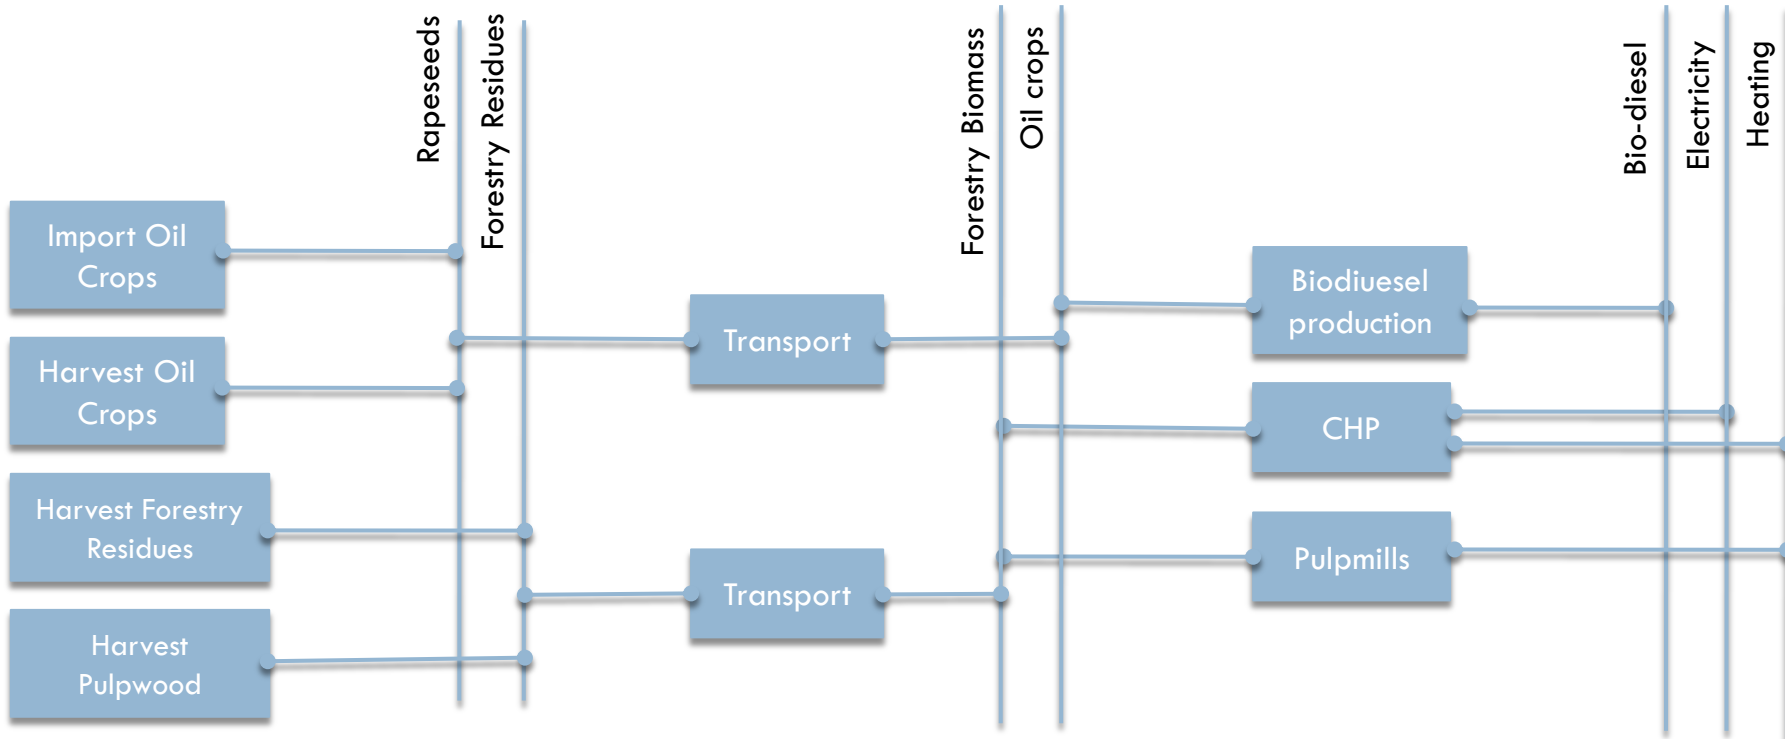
Rapeseeds

Forestry Residues

Forestry Biomass

Oil crops

Bio-diesel

Electricity

Heating

Import Oil Crops

Harvest Oil Crops

Harvest Forestry Residues

Harvest Pulpwood

Transport

Transport

Biodiuesel production

CHP

Pulpmills